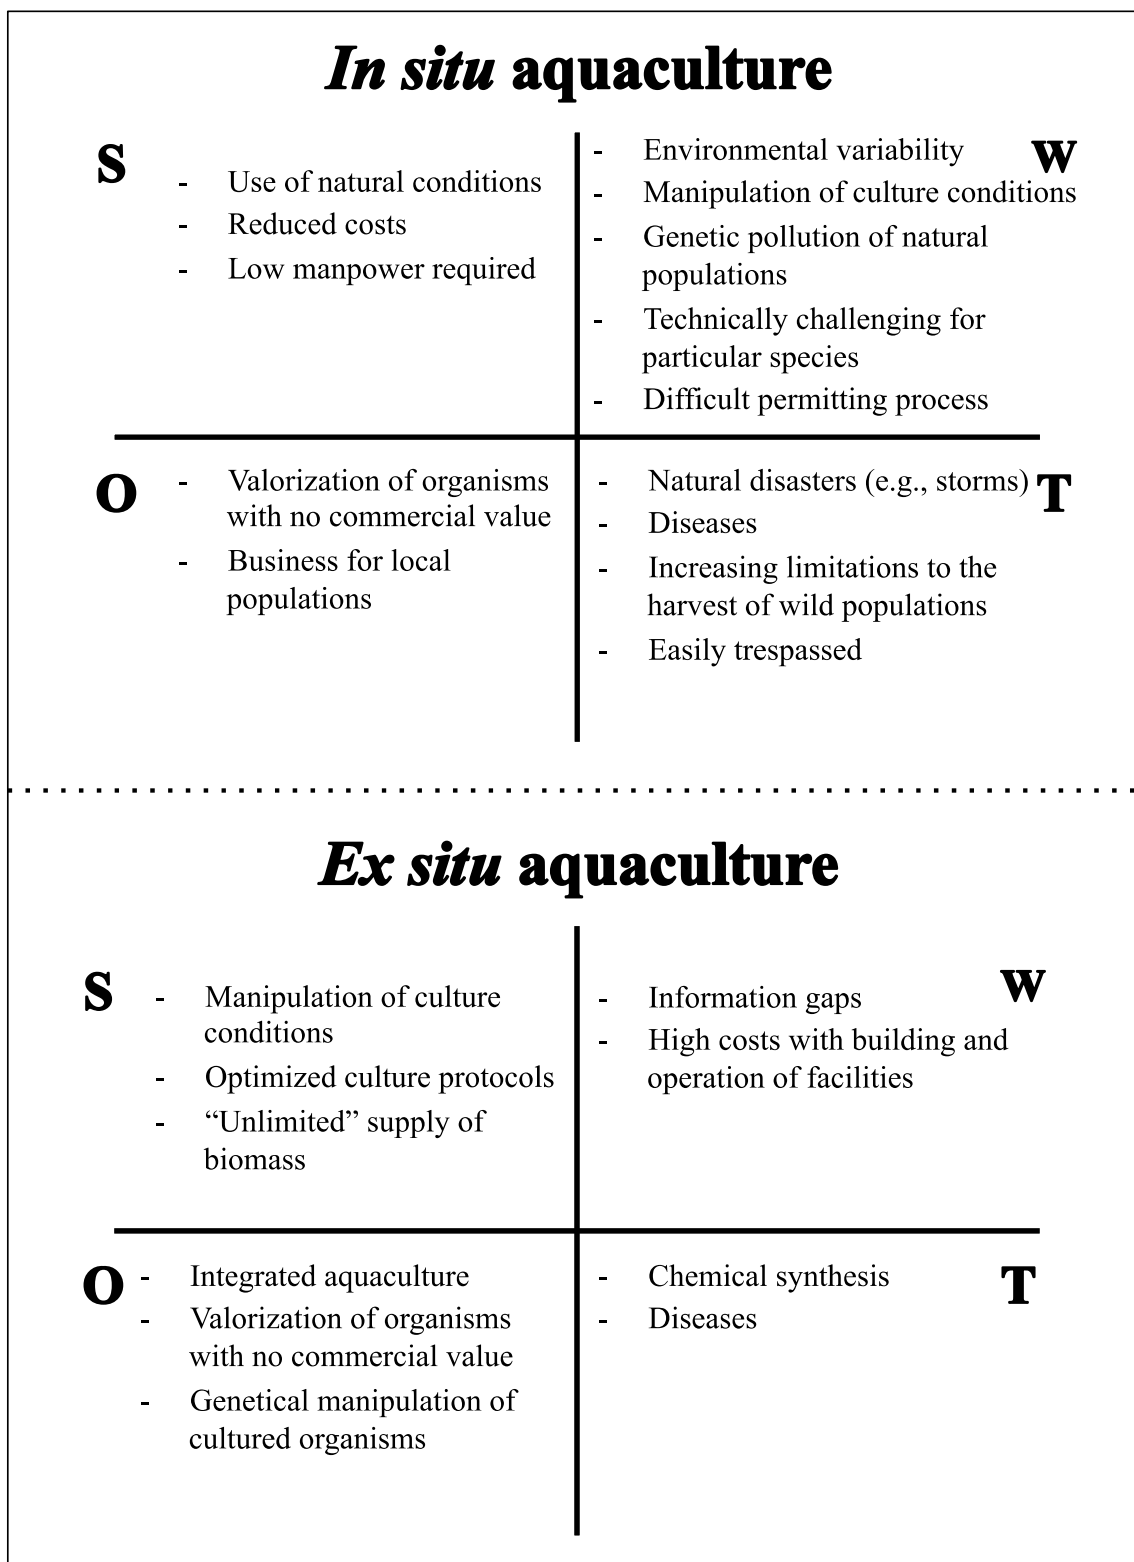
*In situ* aquaculture

S

- Use of natural conditions
- Reduced costs
- Low manpower required

W

- Environmental variability
- Manipulation of culture conditions
- Genetic pollution of natural populations
- Technically challenging for particular species
- Difficult permitting process

O

- Valorization of organisms with no commercial value
- Business for local populations

T

- Natural disasters (e.g., storms)
- Diseases
- Increasing limitations to the harvest of wild populations
- Easily trespassed

*Ex situ* aquaculture

S

- Manipulation of culture conditions
- Optimized culture protocols
- "Unlimited" supply of biomass

W

- Information gaps
- High costs with building and operation of facilities

O

- Integrated aquaculture
- Valorization of organisms with no commercial value
- Genetical manipulation of cultured organisms

T

- Chemical synthesis
- Diseases